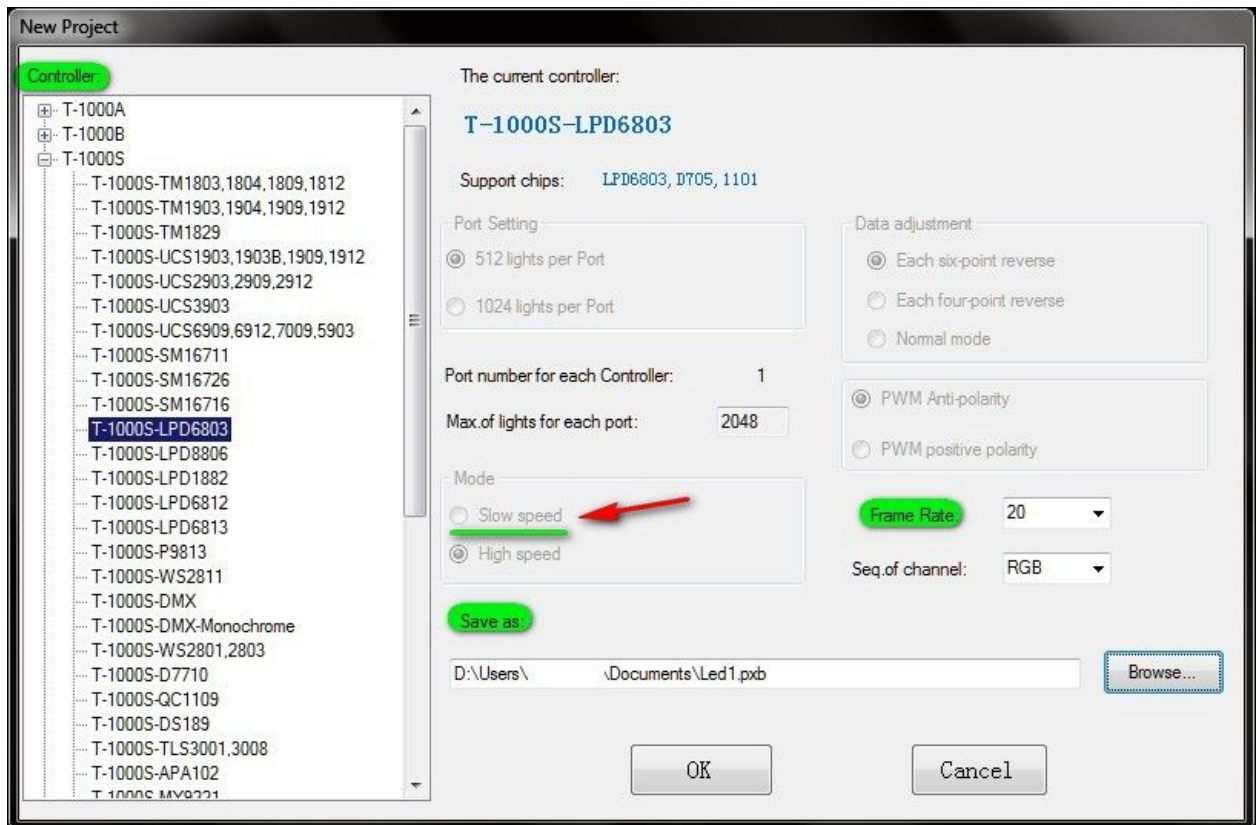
New Project

Controller:

T-1000A
T-1000B
T-1000S
T-1000S-TM1803,1804,1809,1812
T-1000S-TM1903,1904,1909,1912
T-1000S-TM1829
T-1000S-UCS1903,1903B,1909,1912
T-1000S-UCS2903,2909,2912
T-1000S-UCS3903
T-1000S-UCS6909,6912,7009,5903
T-1000S-SM16711
T-1000S-SM16726
T-1000S-SM16716
T-1000S-LPD6803
T-1000S-LPD8806
T-1000S-LPD1882
T-1000S-LPD6812
T-1000S-LPD6813
T-1000S-P9813
T-1000S-WS2811
T-1000S-DMX
T-1000S-DMX-Monochrome
T-1000S-WS2801,2803
T-1000S-D7710
T-1000S-QC1109
T-1000S-DS189
T-1000S-TLS3001,3008
T-1000S-APA102
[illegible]

The current controller:

T-1000S-LPD6803

Support chips: LPD6803, D705, 1101

Port Setting
512 lights per Port
1024 lights per Port

Data adjustment
Each six-point reverse
Each four-point reverse
Normal mode

Port number for each Controller: 1

Max.of lights for each port: 2048

PWM Anti-polarity
PWM positive polarity

Mode
Slow speed
High speed

Frame Rate: 20

Seq.of channel: RGB

Save as:

D:\Users\ \Documents\Led1.pxb

Browse...

OK

Cancel